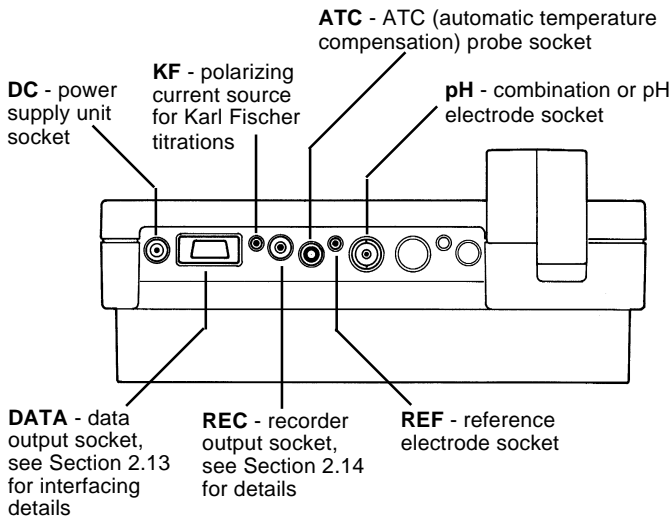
**ATC** - ATC (automatic temperature compensation) probe socket

**KF** - polarizing current source for Karl Fischer titrations

**DC** - power supply unit socket

**pH** - combination or pH electrode socket

**DATA** - data output socket, see Section 2.13 for interfacing details

**REC** - recorder output socket, see Section 2.14 for details

**REF** - reference electrode socket